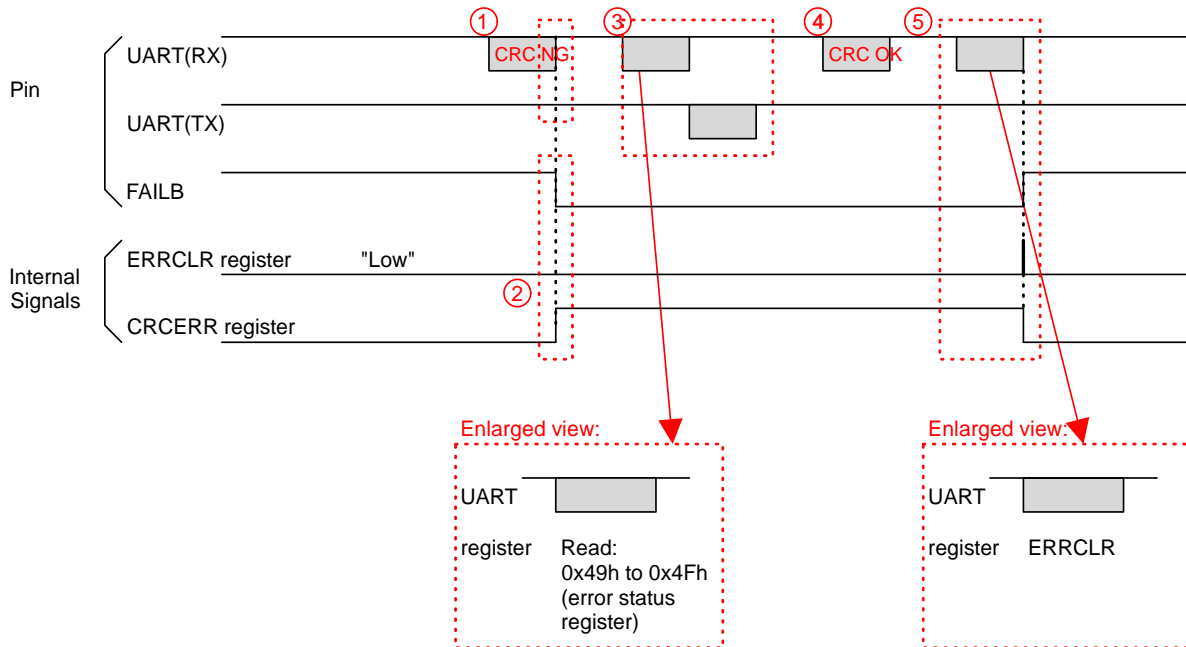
① ③ ④ ⑤

Pin

UART(RX) CRC NG CRC OK

UART(TX)

FAILB

Internal Signals

ERRCLR register "Low"

②

CRCERR register

Enlarged view:

UART

register Read: 0x49h to 0x4Fh (error status register)

Enlarged view:

UART

register ERRCLR